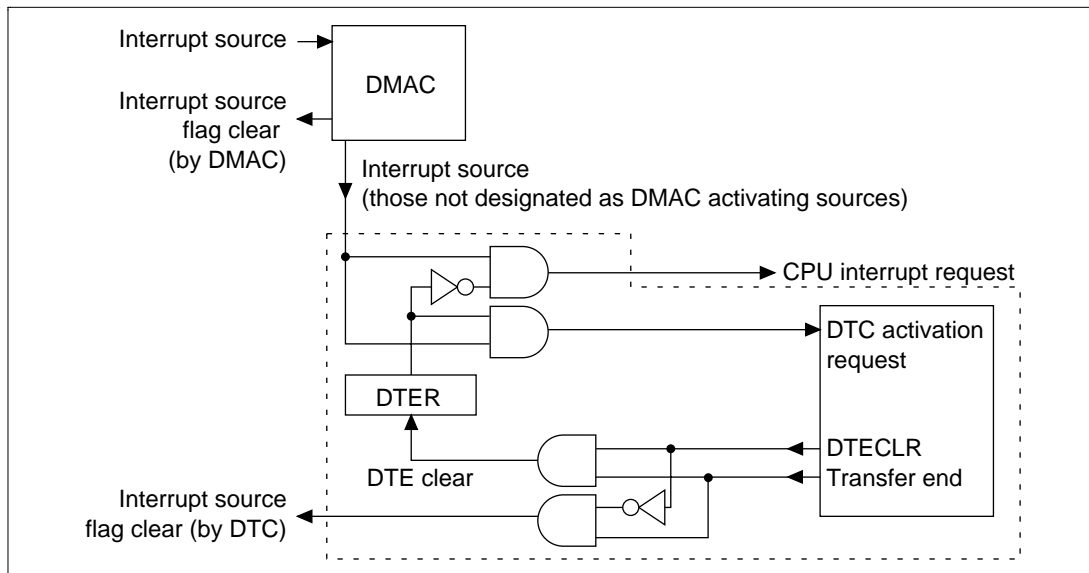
Interrupt source

DMAC

Interrupt source flag clear (by DMAC)

Interrupt source (those not designated as DMAC activating sources)

CPU interrupt request

DTC activation request

DTER

DTECLR

DTE clear

Transfer end

Interrupt source flag clear (by DTC)